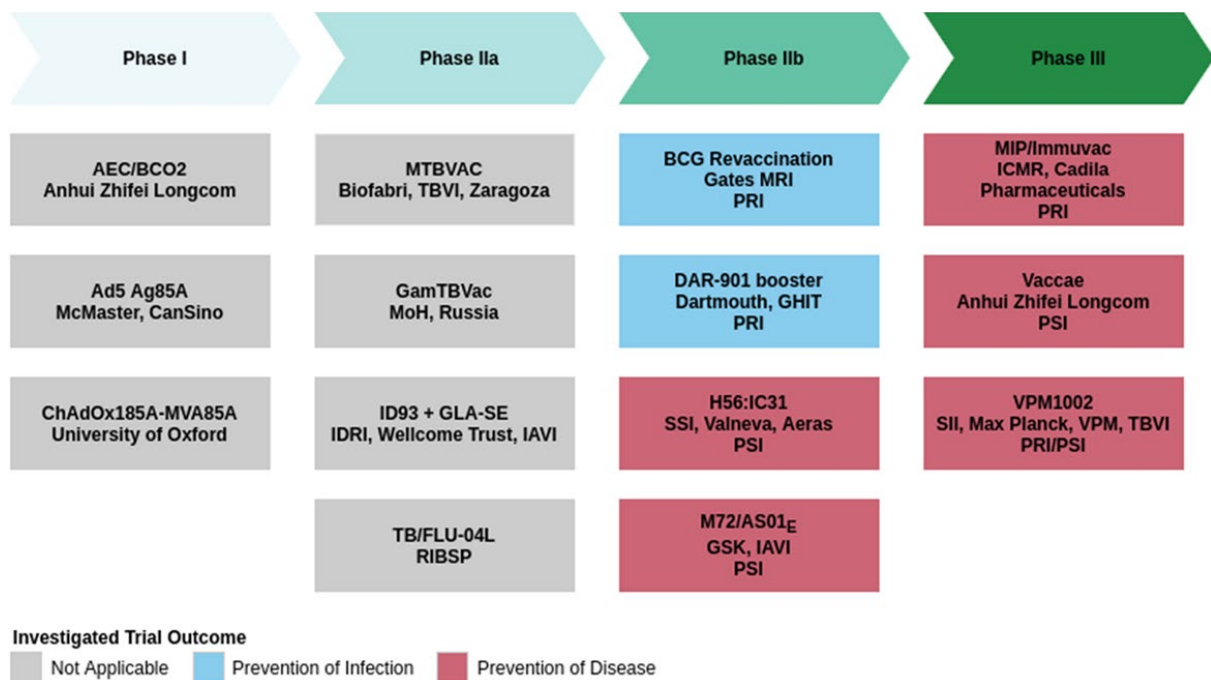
Phase I

AEC/BCO2
Anhui Zhifei Longcom

Ad5 Ag85A
McMaster, CanSino

ChAdOx185A-MVA85A
University of Oxford

Phase IIa

MTBVAC
Biofabri, TBVI, Zaragoza

GamTBVac
MoH, Russia

ID93 + GLA-SE
IDRI, Wellcome Trust, IAVI

TB/FLU-04L
RIBSP

Phase IIb

BCG Revaccination
Gates MRI
PRI

DAR-901 booster
Dartmouth, GHIT
PRI

H56:IC31
SSI, Valneva, Aeras
PSI

M72/AS01$_E$
GSK, IAVI
PSI

Phase III

MIP/Immuvac
ICMR, Cadila Pharmaceuticals
PRI

Vaccae
Anhui Zhifei Longcom
PSI

VPM1002
SII, Max Planck, VPM, TBVI
PRI/PSI

Investigated Trial Outcome
Not Applicable
Prevention of Infection
Prevention of Disease